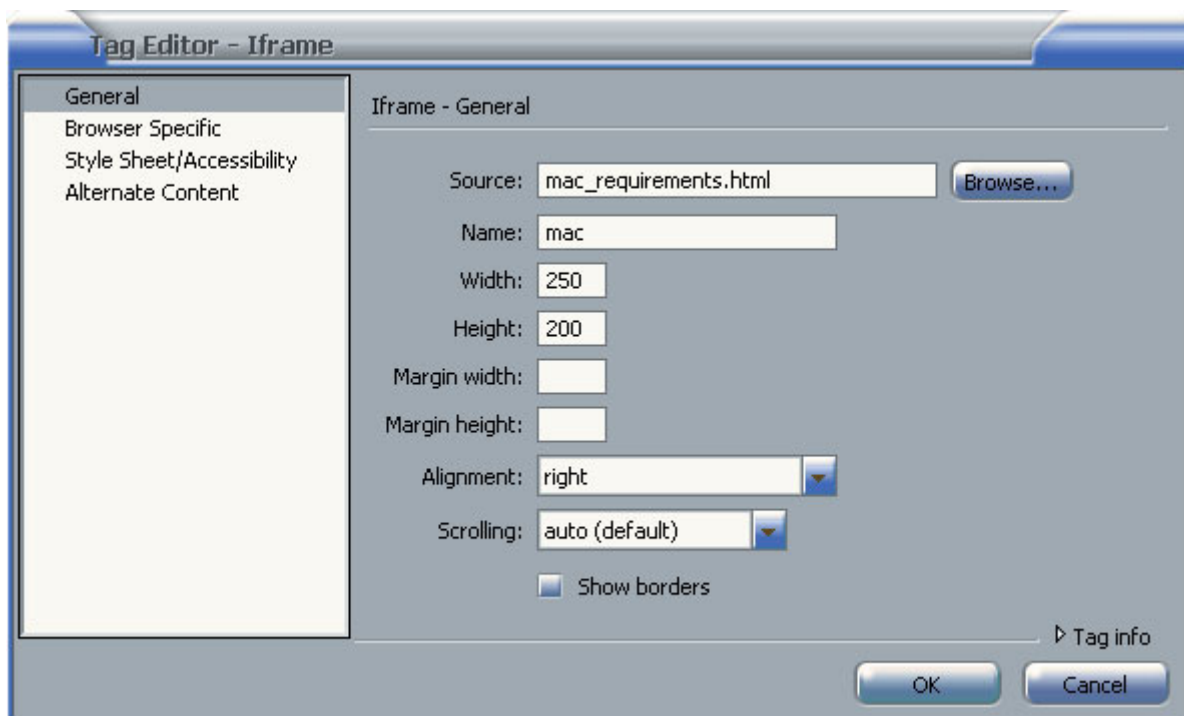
Tag Editor - Iframe

General
Browser Specific
Style Sheet/Accessibility
Alternate Content

Iframe - General

Source: mac_requirements.html Browse...

Name: mac

Width: 250

Height: 200

Margin width:

Margin height:

Alignment: right

Scrolling: auto (default)

Show borders

▷ Tag info

OK Cancel